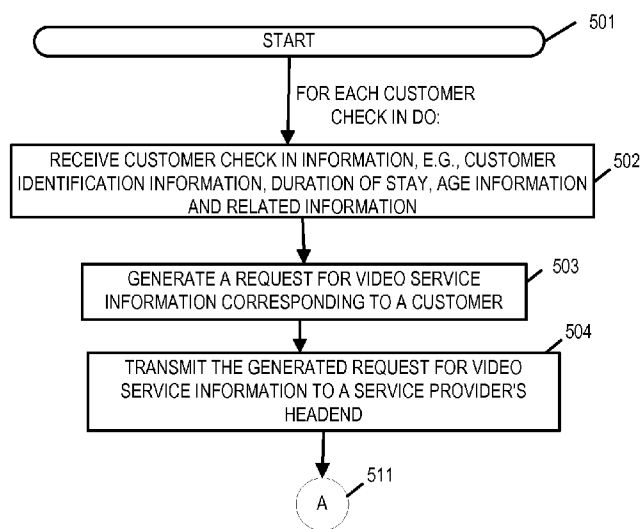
START

501

FOR EACH CUSTOMER CHECK IN DO:

RECEIVE CUSTOMER CHECK IN INFORMATION, E.G., CUSTOMER IDENTIFICATION INFORMATION, DURATION OF STAY, AGE INFORMATION AND RELATED INFORMATION

502

GENERATE A REQUEST FOR VIDEO SERVICE INFORMATION CORRESPONDING TO A CUSTOMER

503

TRANSMIT THE GENERATED REQUEST FOR VIDEO SERVICE INFORMATION TO A SERVICE PROVIDER'S HEADEND

504

A

511